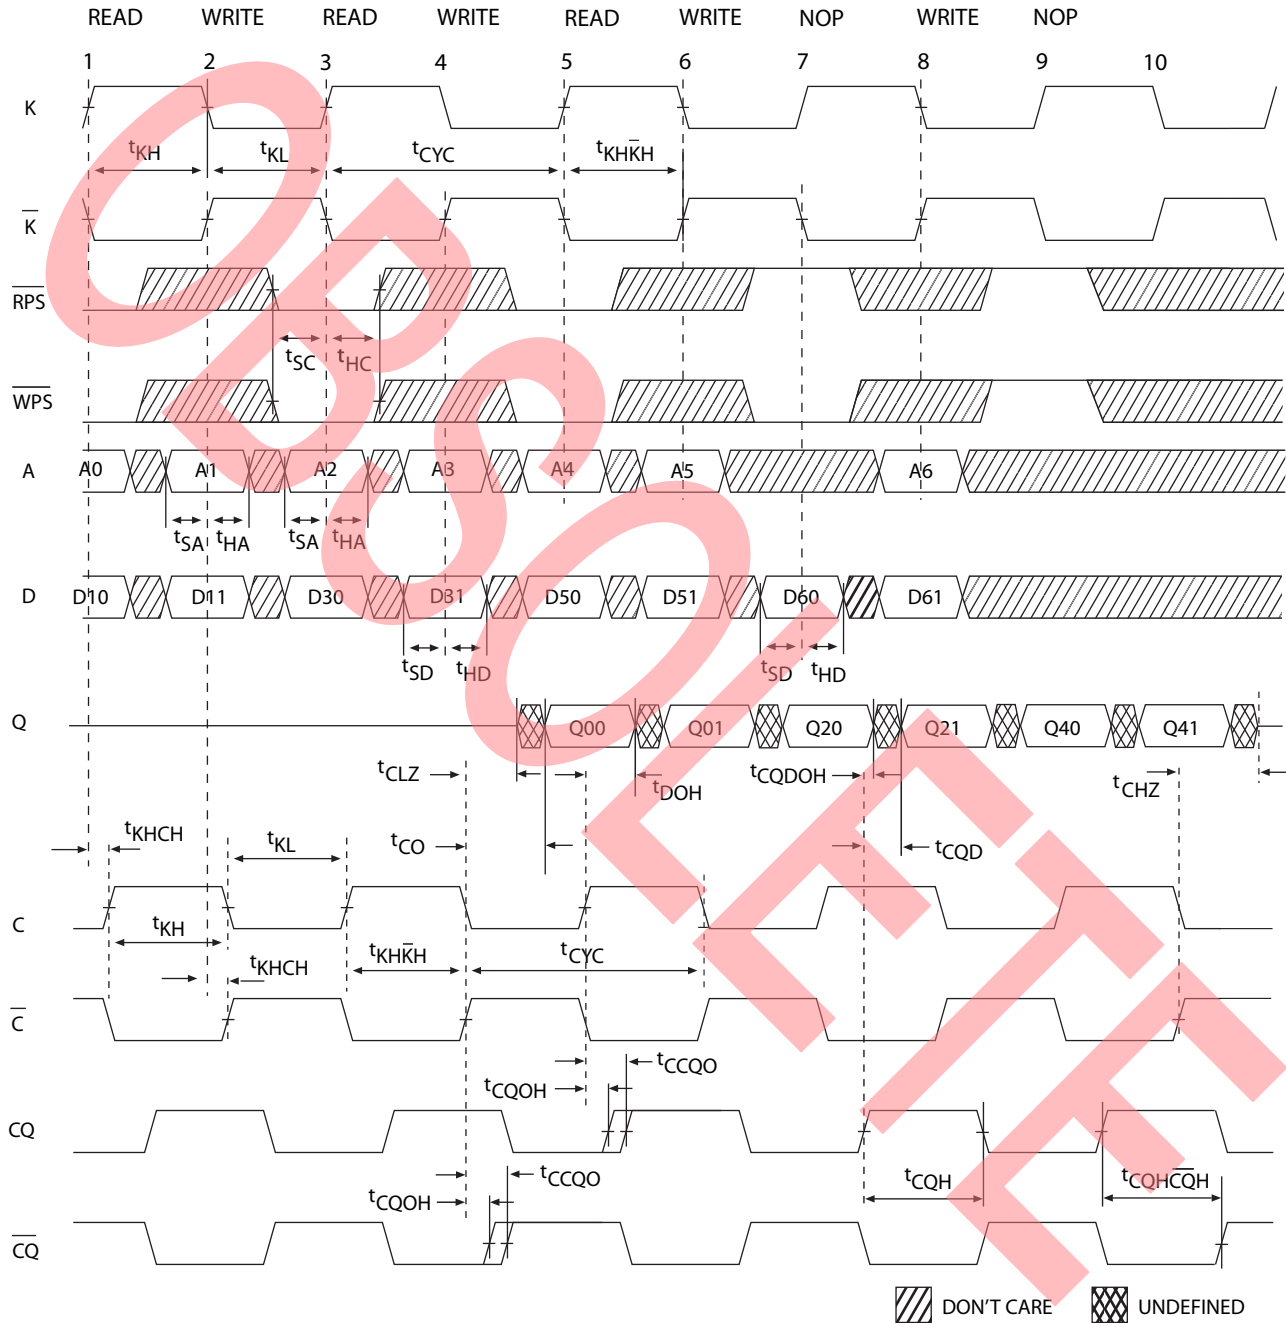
READ WRITE READ WRITE READ WRITE NOP WRITE NOP

1 2 3 4 5 6 7 8 9 10

K

$t_{KH}$ $t_{KL}$ $t_{CYC}$ $t_{KH\bar{K}H}$

$\overline{K}$

$\overline{RPS}$

$t_{SC}$ $t_{HC}$

$\overline{WPS}$

A A0 A1 A2 A3 A4 A5 A6

$t_{SA}$ $t_{HA}$ $t_{SA}$ $t_{HA}$

D D10 D11 D30 D31 D50 D51 D60 D61

$t_{SD}$ $t_{HD}$ $t_{SD}$ $t_{HD}$

Q Q00 Q01 Q20 Q21 Q40 Q41

$t_{CLZ}$ $t_{DOH}$ $t_{CQDOH}$ $t_{CHZ}$

$t_{KHCH}$ $t_{KL}$ $t_{CO}$ $t_{CQD}$

C

$t_{KH}$ $t_{KHCH}$ $t_{KH\bar{K}H}$ $t_{CYC}$

$\overline{C}$

$t_{CCQO}$

$t_{CQOH}$

CQ

$t_{CCQO}$

$t_{CQOH}$ $t_{CQH}$ $t_{CQH\overline{CQ}H}$

$\overline{CQ}$

DON'T CARE UNDEFINED

OBSOLETE